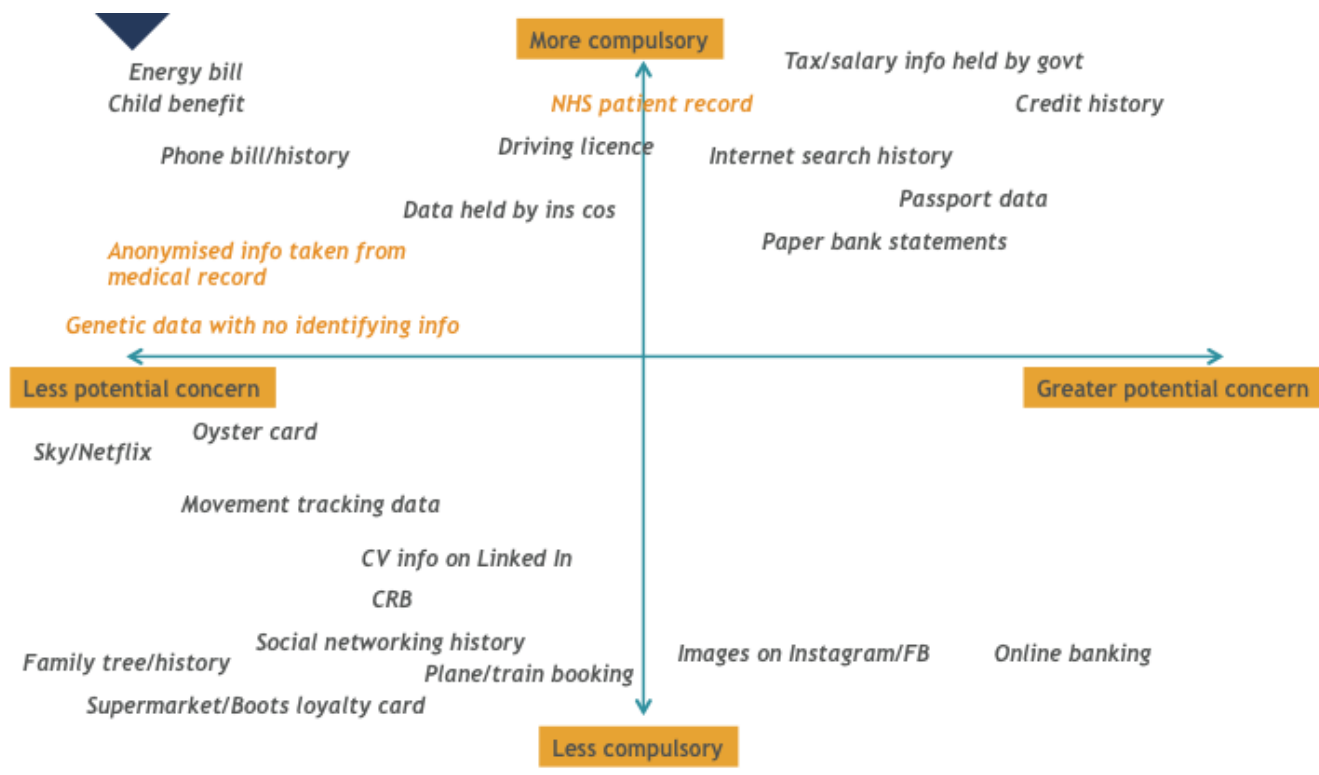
More compulsory

Energy bill
Child benefit
Phone bill/history
NHS patient record
Driving licence
Tax/salary info held by govt
Credit history
Internet search history
Passport data
Data held by ins cos
Paper bank statements
Anonymised info taken from medical record
Genetic data with no identifying info

Less potential concern
Greater potential concern

Oyster card
Sky/Netflix
Movement tracking data
CV info on Linked In
CRB
Social networking history
Family tree/history
Plane/train booking
Images on Instagram/FB
Online banking
Supermarket/Boots loyalty card

Less compulsory